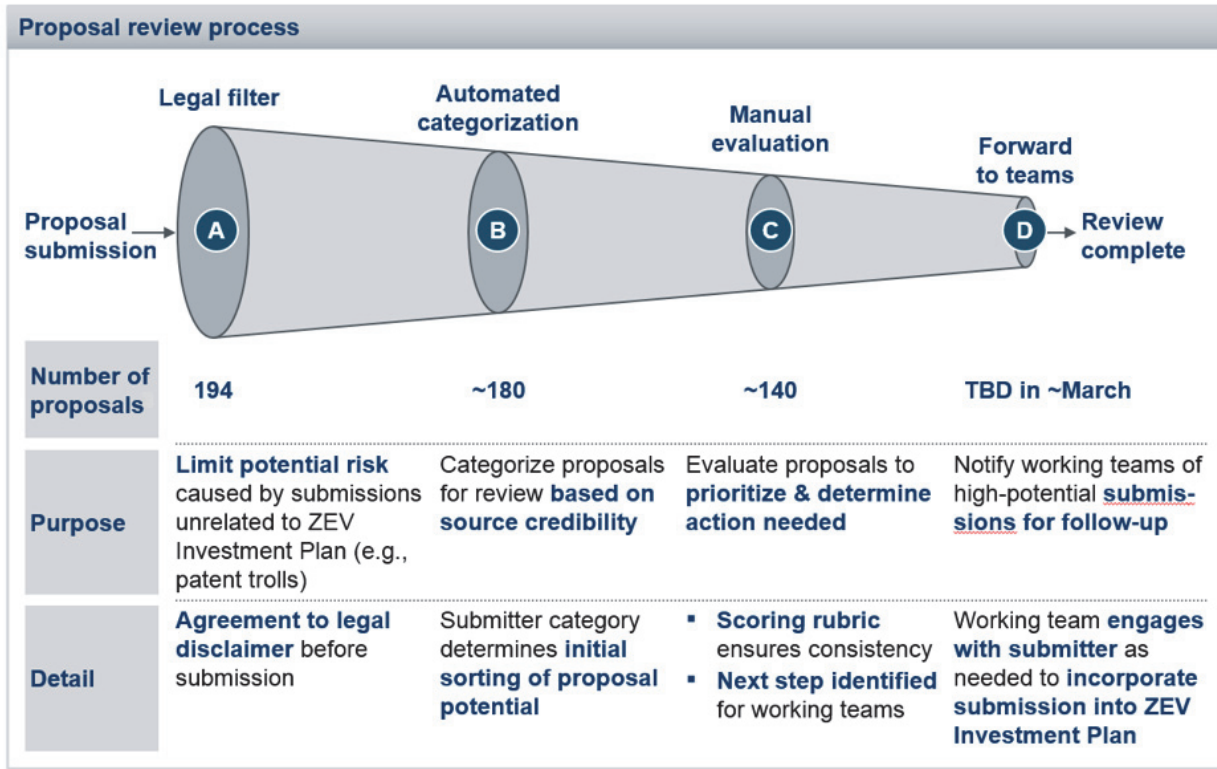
Proposal review process

Legal filter

Automated categorization

Manual evaluation

Forward to teams

Proposal submission

A

B

C

D

Review complete

| | | | | |
|---|---|---|---|---|
| Number of proposals | 194 | ~180 | ~140 | TBD in ~March |
| Purpose | Limit potential risk caused by submissions unrelated to ZEV Investment Plan (e.g., patent trolls) | Categorize proposals for review based on source credibility | Evaluate proposals to prioritize & determine action needed | Notify working teams of high-potential submissions for follow-up |
| Detail | Agreement to legal disclaimer before submission | Submitter category determines initial sorting of proposal potential | ▪ Scoring rubric ensures consistency ▪ Next step identified for working teams | Working team engages with submitter as needed to incorporate submission into ZEV Investment Plan |